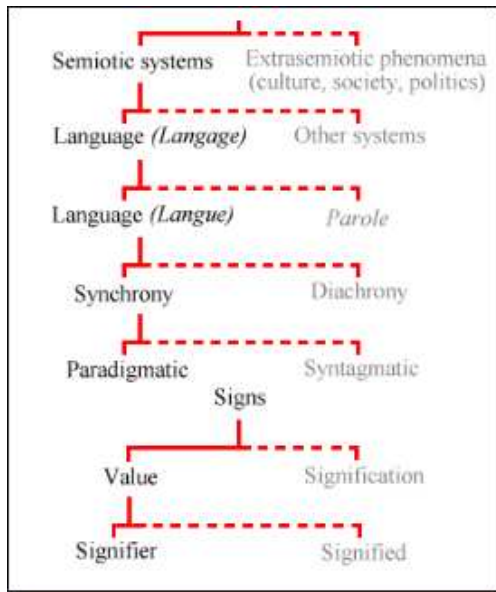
Semiotic systems
Extrasemiotic phenomena (culture, society, politics)

Language *(Langage)*
Other systems

Language *(Langue)*
*Parole*

Synchrony
Diachrony

Paradigmatic
Syntagmatic

Signs

Value
Signification

Signifier
Signified